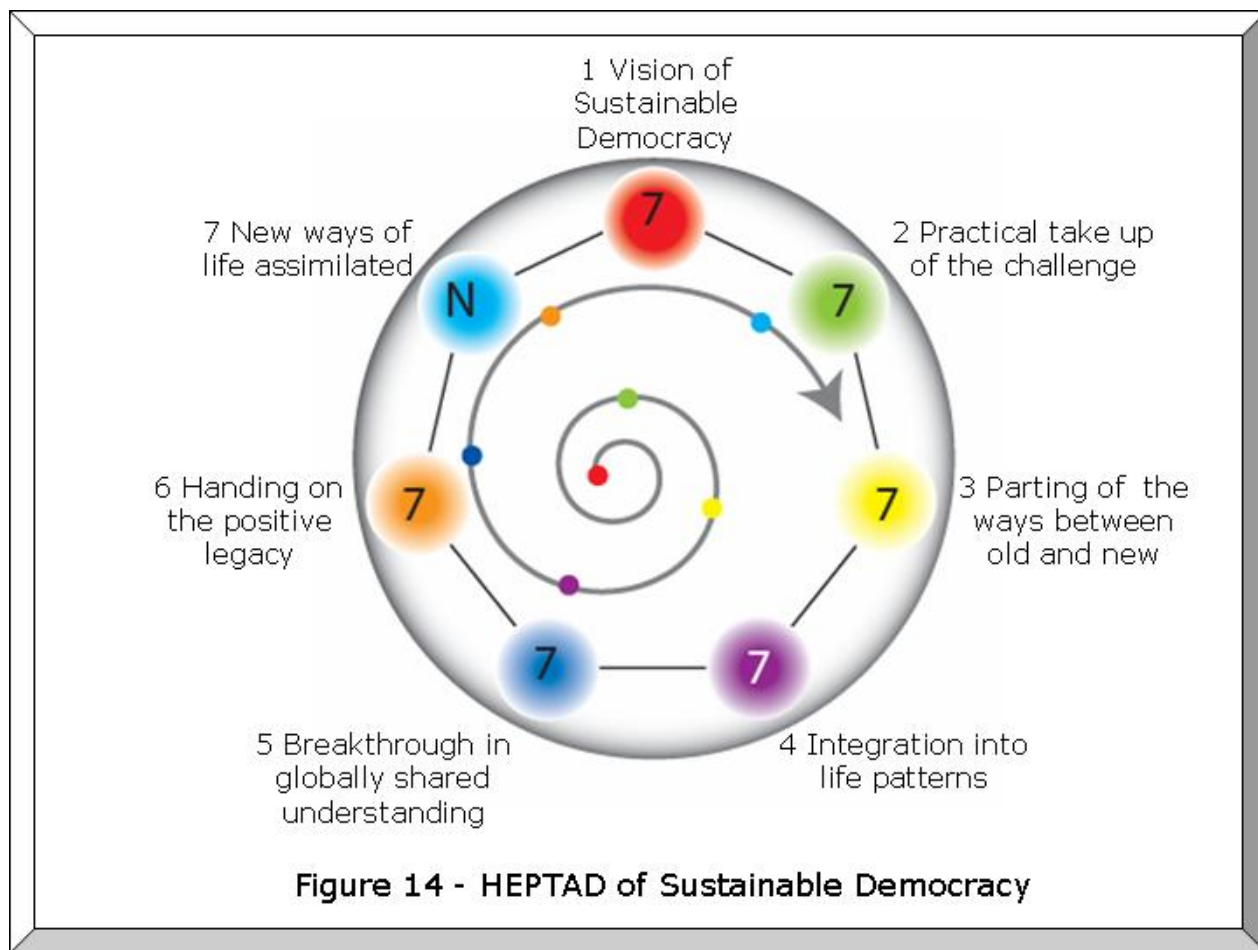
1 Vision of Sustainable Democracy

7

2 Practical take up of the challenge

7

3 Parting of the ways between old and new

7

4 Integration into life patterns

7

5 Breakthrough in globally shared understanding

7

6 Handing on the positive legacy

7

7 New ways of life assimilated

N

Figure 14 - HEPTAD of Sustainable Democracy